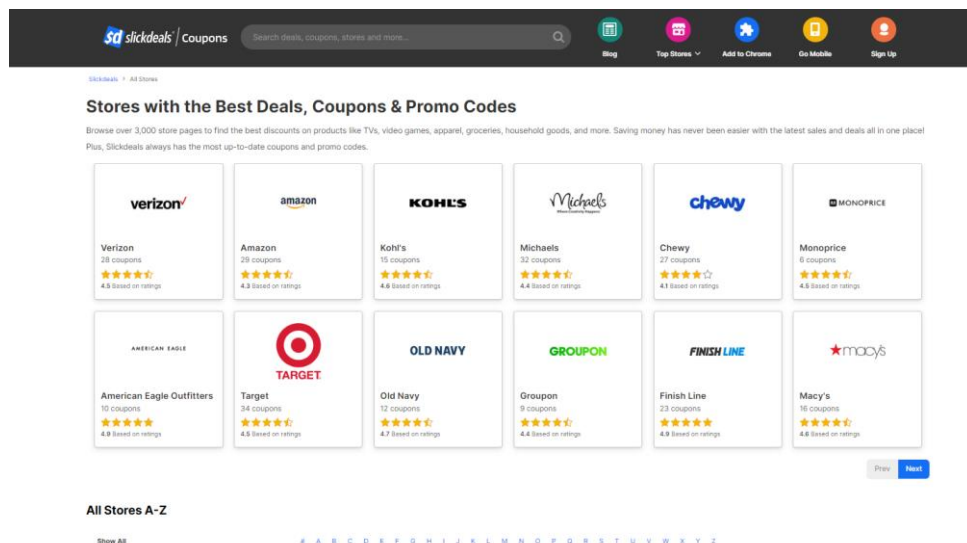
sd slickdeals | Coupons

Search deals, coupons, stores and more...

Blog
Top Stores
Add to Chrome
Go Mobile
Sign Up

Slickdeals > All Stores

Stores with the Best Deals, Coupons & Promo Codes

Browse over 3,000 store pages to find the best discounts on products like TVs, video games, apparel, groceries, household goods, and more. Saving money has never been easier with the latest sales and deals all in one place! Plus, Slickdeals always has the most up-to-date coupons and promo codes.

verizon✓
Verizon
28 coupons
4.5 Based on ratings

amazon
Amazon
29 coupons
4.3 Based on ratings

KOHL'S
Kohl's
15 coupons
4.6 Based on ratings

Michaels
Where Creativity Happens
Michaels
32 coupons
4.4 Based on ratings

chewy
Chewy
27 coupons
4.1 Based on ratings

MONOPRICE
Monoprice
6 coupons
4.5 Based on ratings

AMERICAN EAGLE
American Eagle Outfitters
10 coupons
4.9 Based on ratings

TARGET
Target
34 coupons
4.5 Based on ratings

OLD NAVY
Old Navy
12 coupons
4.7 Based on ratings

GROUPON
Groupon
9 coupons
4.4 Based on ratings

FINISH LINE
Finish Line
23 coupons
4.9 Based on ratings

★macy's
Macy's
16 coupons
4.6 Based on ratings

Prev
Next

All Stores A-Z

Show All

# A B C D E F G H I J K L M N O P Q R S T U V W X Y Z